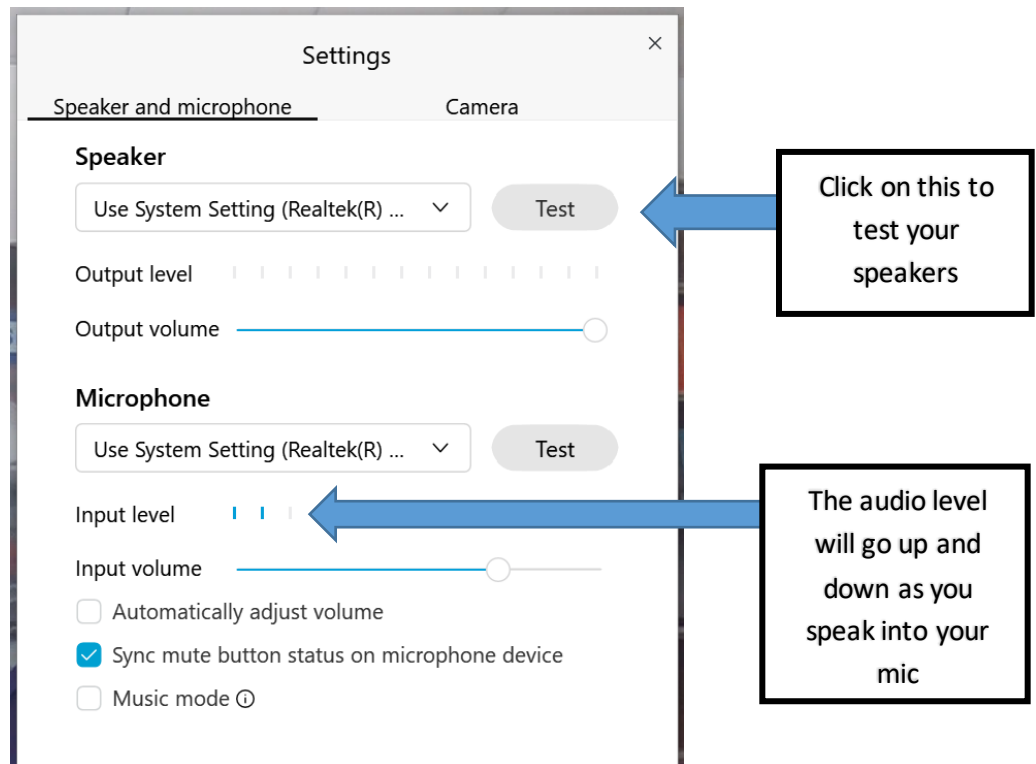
Settings

×

Speaker and microphone

Camera

Speaker

Use System Setting (Realtek(R) ...

Test

Output level

Output volume

Microphone

Use System Setting (Realtek(R) ...

Test

Input level

Input volume

Automatically adjust volume

Sync mute button status on microphone device

Music mode

Click on this to test your speakers

The audio level will go up and down as you speak into your mic